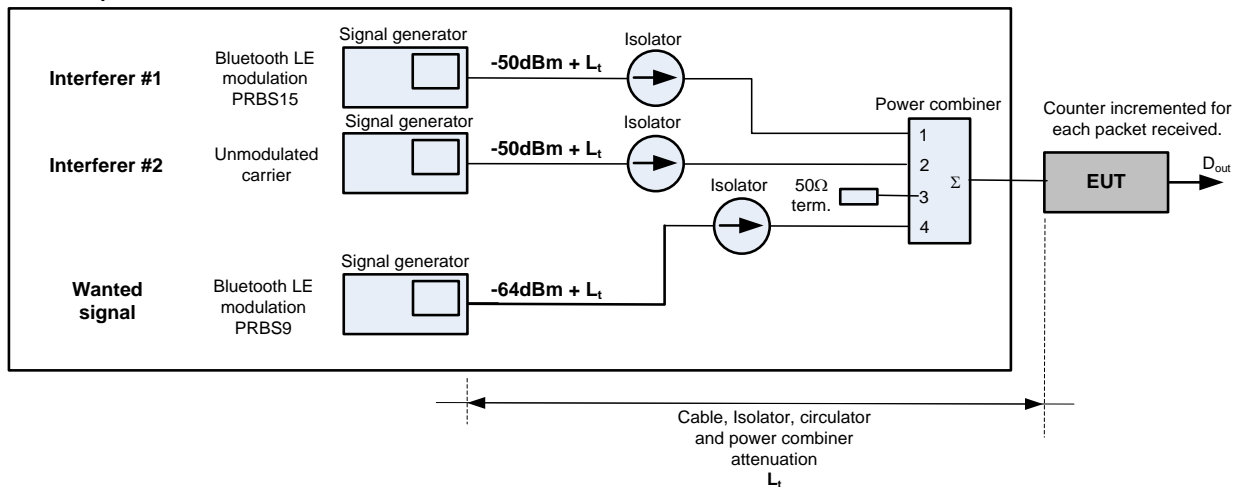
Signal generator

Interferer #1

Bluetooth LE modulation PRBS15

-50dBm + $L_t$

Isolator

Signal generator

Interferer #2

Unmodulated carrier

-50dBm + $L_t$

Isolator

Power combiner

1

2

3

4

$\Sigma$

50Ω term.

Isolator

Counter incremented for each packet received.

EUT

$D_{out}$

Signal generator

Wanted signal

Bluetooth LE modulation PRBS9

-64dBm + $L_t$

Cable, Isolator, circulator and power combiner attenuation

$L_t$